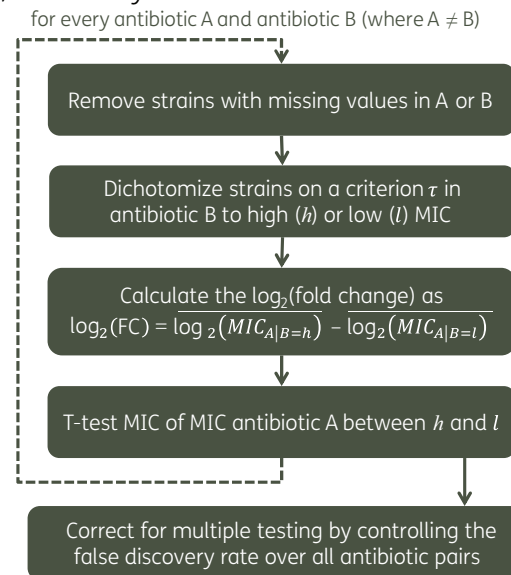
for every antibiotic A and antibiotic B (where A $\neq$ B)

Remove strains with missing values in A or B

Dichotomize strains on a criterion $\tau$ in antibiotic B to high ($h$) or low ($l$) MIC

Calculate the $\log_2$(fold change) as $\log_2(\text{FC}) = \overline{\log_2(MIC_{A|B=h})} - \overline{\log_2(MIC_{A|B=l})}$

T-test MIC of MIC antibiotic A between $h$ and $l$

Correct for multiple testing by controlling the false discovery rate over all antibiotic pairs